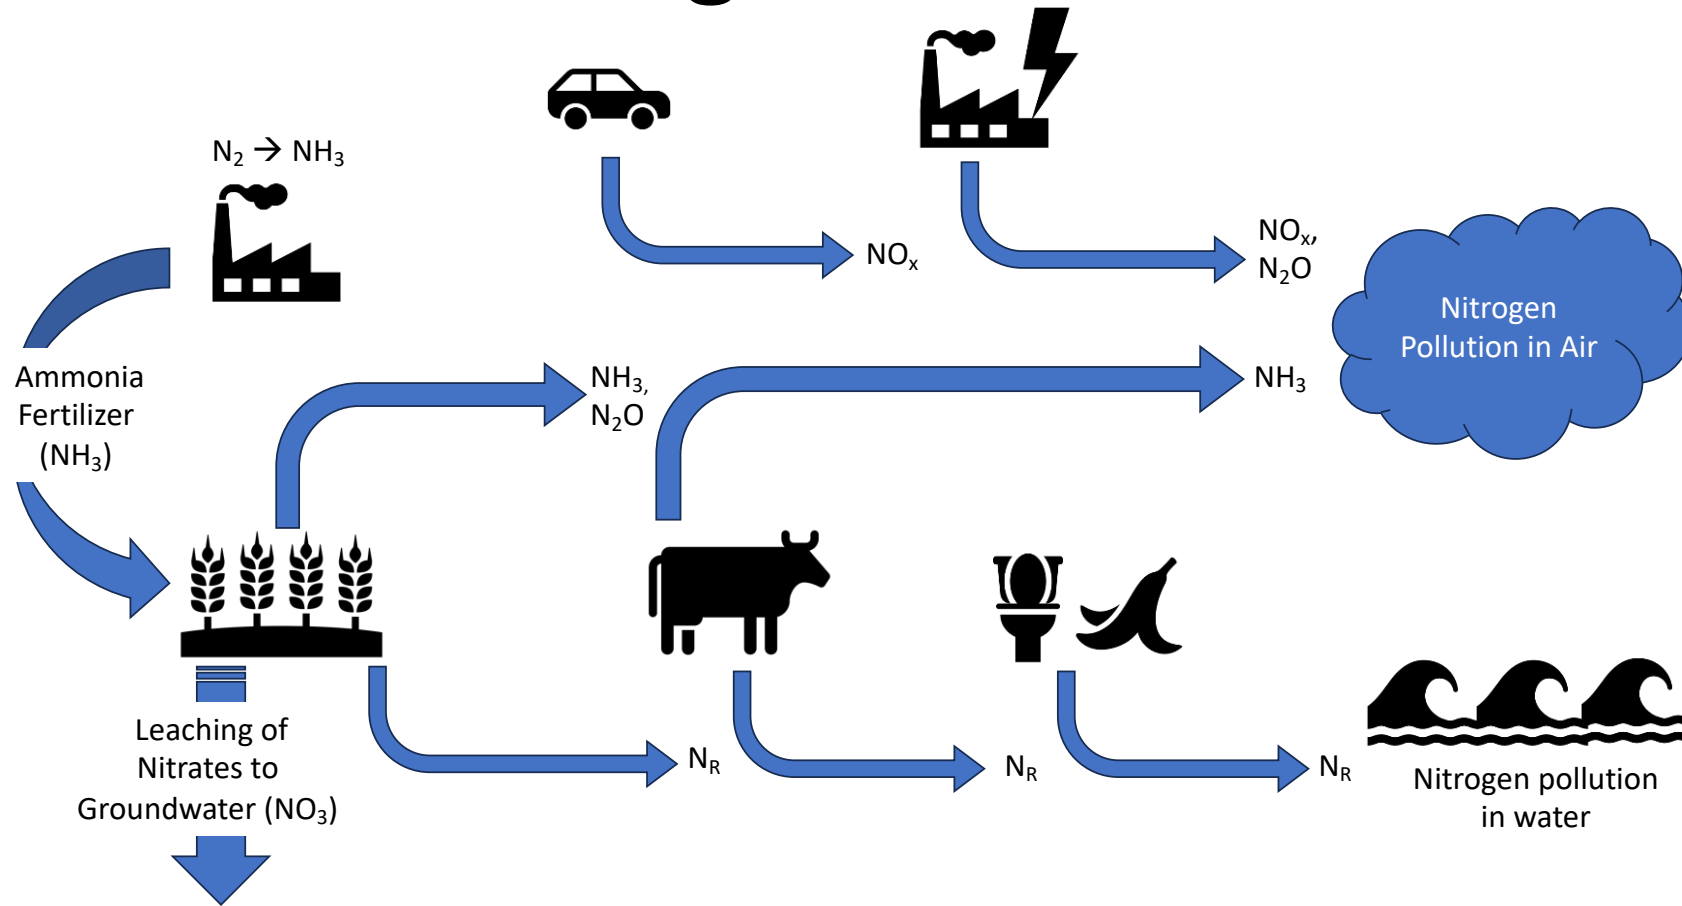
$N_2 \rightarrow NH_3$

$NO_x$

$NO_x$, $N_2O$

Nitrogen Pollution in Air

Ammonia Fertilizer ($NH_3$)

$NH_3$, $N_2O$

$NH_3$

Leaching of Nitrates to Groundwater ($NO_3$)

$N_R$

$N_R$

$N_R$

Nitrogen pollution in water